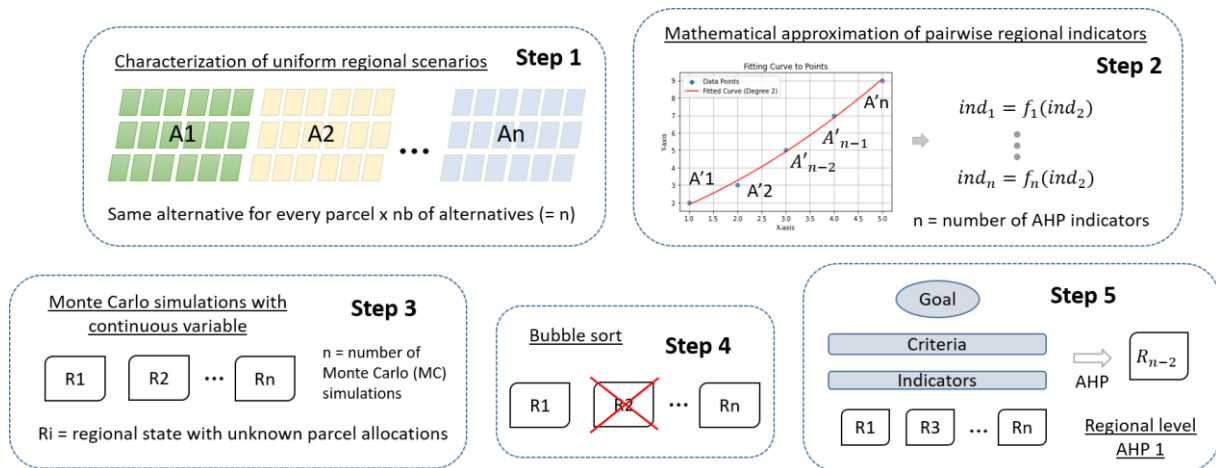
Characterization of uniform regional scenarios

Step 1

A1

A2

An

...

Same alternative for every parcel x nb of alternatives (= n)

Mathematical approximation of pairwise regional indicators

Step 2

Fitting Curve to Points

Data Points

Fitted Curve (Degree 2)

Y-axis

X-axis

A'1

A'2

$A'_{n-2}$

$A'_{n-1}$

A'n

$ind_1 = f_1(ind_2)$

$ind_n = f_n(ind_2)$

n = number of AHP indicators

Monte Carlo simulations with continuous variable

Step 3

n = number of Monte Carlo (MC) simulations

R1

R2

...

Rn

Ri = regional state with unknown parcel allocations

Bubble sort

Step 4

R1

R2

...

Rn

Goal

Step 5

Criteria

Indicators

AHP

$R_{n-2}$

R1

R3

...

Rn

Regional level AHP 1